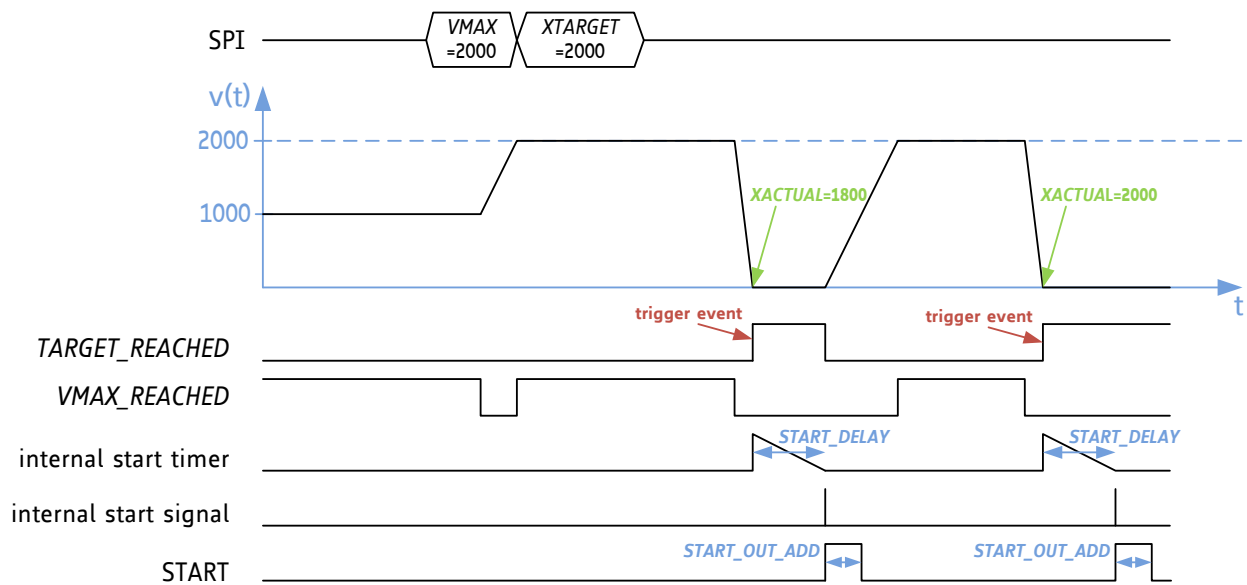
SPI
VMAX =2000
XTARGET =2000
v(t)
2000
1000
XACTUAL=1800
XACTUAL=2000
t
trigger event
trigger event
TARGET_REACHED
VMAX_REACHED
START_DELAY
START_DELAY
internal start timer
internal start signal
START_OUT_ADD
START_OUT_ADD
START